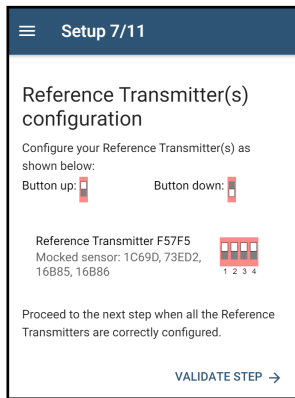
Setup 7/11

Reference Transmitter(s) configuration

Configure your Reference Transmitter(s) as shown below:

Button up: Button down:

Reference Transmitter F57F5
Mocked sensor: 1C69D, 73ED2, 16B85, 16B86

1 2 3 4

Proceed to the next step when all the Reference Transmitters are correctly configured.

VALIDATE STEP →